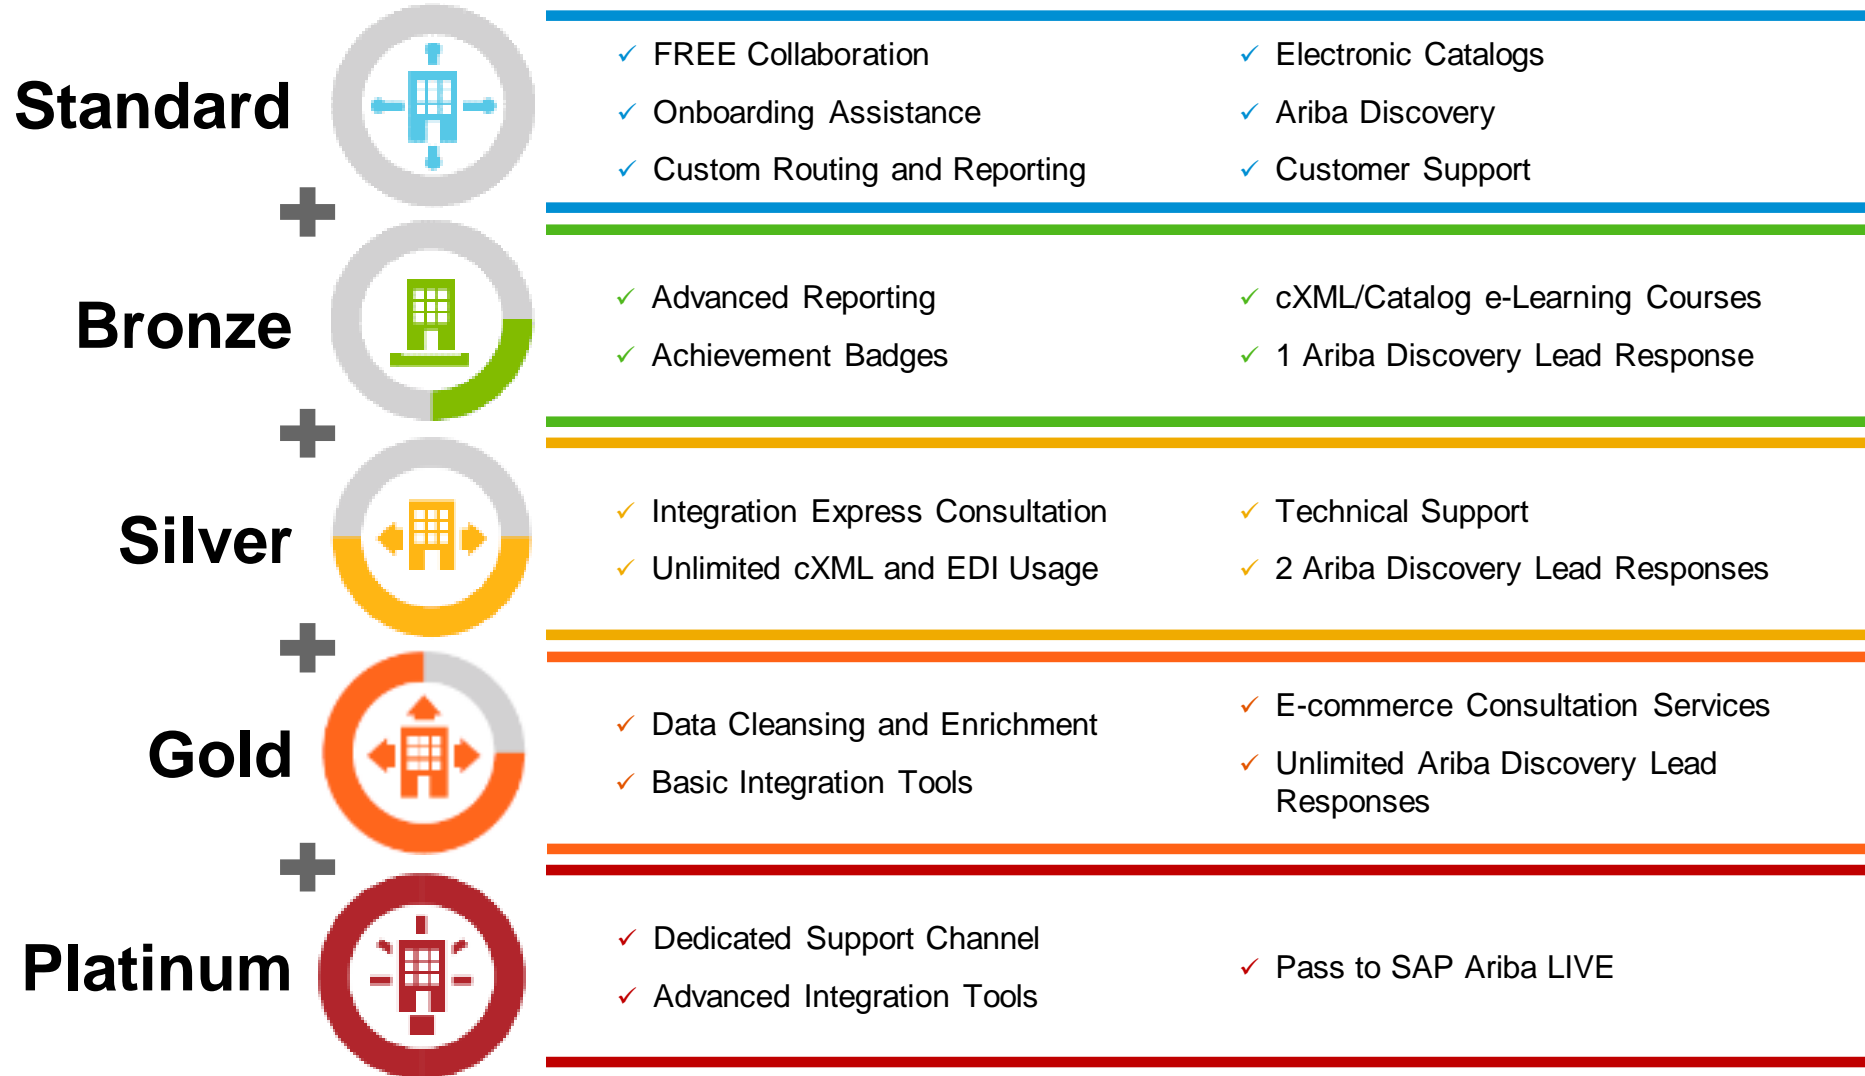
Standard

✓ FREE Collaboration
✓ Onboarding Assistance
✓ Custom Routing and Reporting

✓ Electronic Catalogs
✓ Ariba Discovery
✓ Customer Support

+

Bronze

✓ Advanced Reporting
✓ Achievement Badges

✓ cXML/Catalog e-Learning Courses
✓ 1 Ariba Discovery Lead Response

+

Silver

✓ Integration Express Consultation
✓ Unlimited cXML and EDI Usage

✓ Technical Support
✓ 2 Ariba Discovery Lead Responses

+

Gold

✓ Data Cleansing and Enrichment
✓ Basic Integration Tools

✓ E-commerce Consultation Services
✓ Unlimited Ariba Discovery Lead Responses

+

Platinum

✓ Dedicated Support Channel
✓ Advanced Integration Tools

✓ Pass to SAP Ariba LIVE